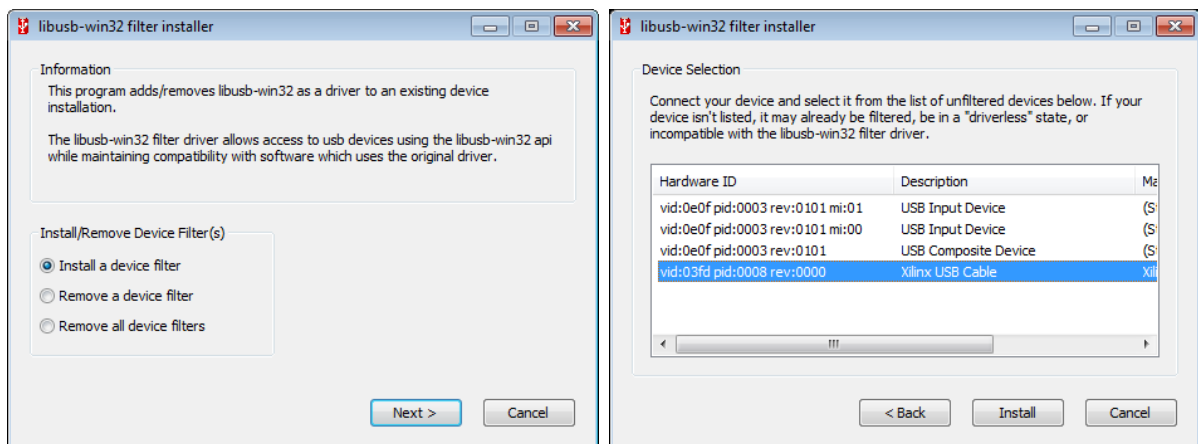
libusb-win32 filter installer

Information

This program adds/removes libusb-win32 as a driver to an existing device installation.

The libusb-win32 filter driver allows access to usb devices using the libusb-win32 api while maintaining compatibility with software which uses the original driver.

Install/Remove Device Filter(s)

Install a device filter

Remove a device filter

Remove all device filters

Next >

Cancel

libusb-win32 filter installer

Device Selection

Connect your device and select it from the list of unfiltered devices below. If your device isn't listed, it may already be filtered, be in a "driverless" state, or incompatible with the libusb-win32 filter driver.

| Hardware ID | Description | Ma |
|---|---|---|
| vid:0e0f pid:0003 rev:0101 mi:01 | USB Input Device | (S |
| vid:0e0f pid:0003 rev:0101 mi:00 | USB Input Device | (S |
| vid:0e0f pid:0003 rev:0101 | USB Composite Device | (S |
| vid:03fd pid:0008 rev:0000 | Xilinx USB Cable | Xili |

< Back

Install

Cancel